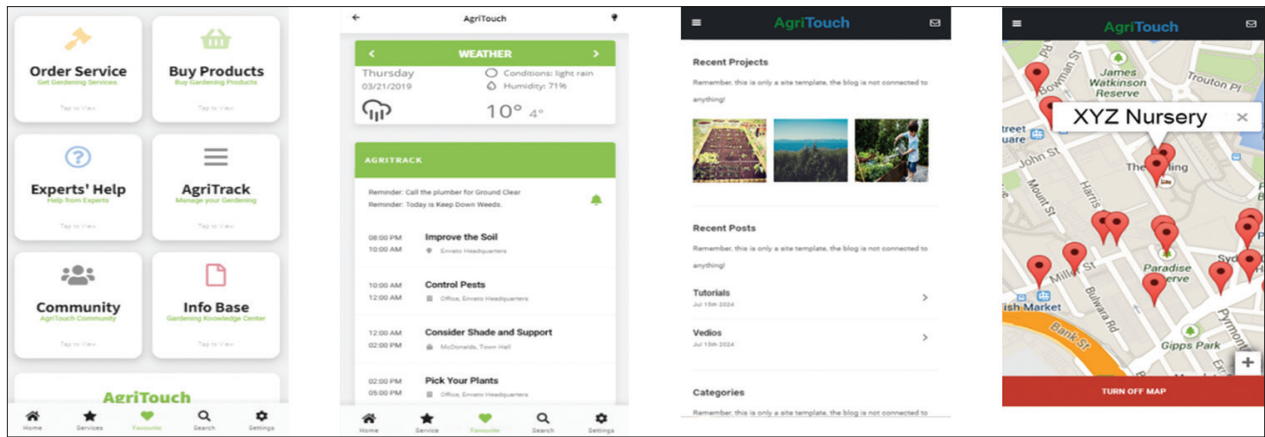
Order Service
Get Gardening Services
Tap to View

Buy Products
Buy Gardening Products
Tap to View

Experts' Help
Help from Experts
Tap to View

AgriTrack
Manage your Gardening
Tap to View

Community
AgriTouch Community
Tap to View

Info Base
Gardening Knowledge Center
Tap to View

AgriTouch

Home Services Favourite Search Settings

AgriTouch

WEATHER
Thursday
03/21/2019
Conditions: light rain
Humidity: 71%
10° 4°

AGRITRACK
Reminder: Call the plumber for Ground Clear
Reminder: Today is Keep Down Weeds.

08:00 PM 10:00 AM Improve the Soil
Envato Headquarters

10:00 AM 12:00 AM Control Pests
Office, Envato Headquarters

12:00 AM 02:00 PM Consider Shade and Support
McDonalds, Town Hall

02:00 PM 05:00 PM Pick Your Plants
Office, Envato Headquarters

Home Service Favourite Search Settings

AgriTouch

Recent Projects
Remember, this is only a site template, the blog is not connected to anything!

Recent Posts
Remember, this is only a site template, the blog is not connected to anything!

Tutorials
Jul 15th 2024

Vedios
Jul 15th 2024

Categories
Remember, this is only a site template, the blog is not connected to

AgriTouch

Bowman St
James Watkinson Reserve
Trouton Pl
XYZ Nursery
treet uare
John St
Mount St
Harris
The Ding
Miller St
Paradise Reserve
Syd
ish Market
Bulwara Rd
Bank St
Gipps Park
Pyrmont
+
TURN OFF MAP